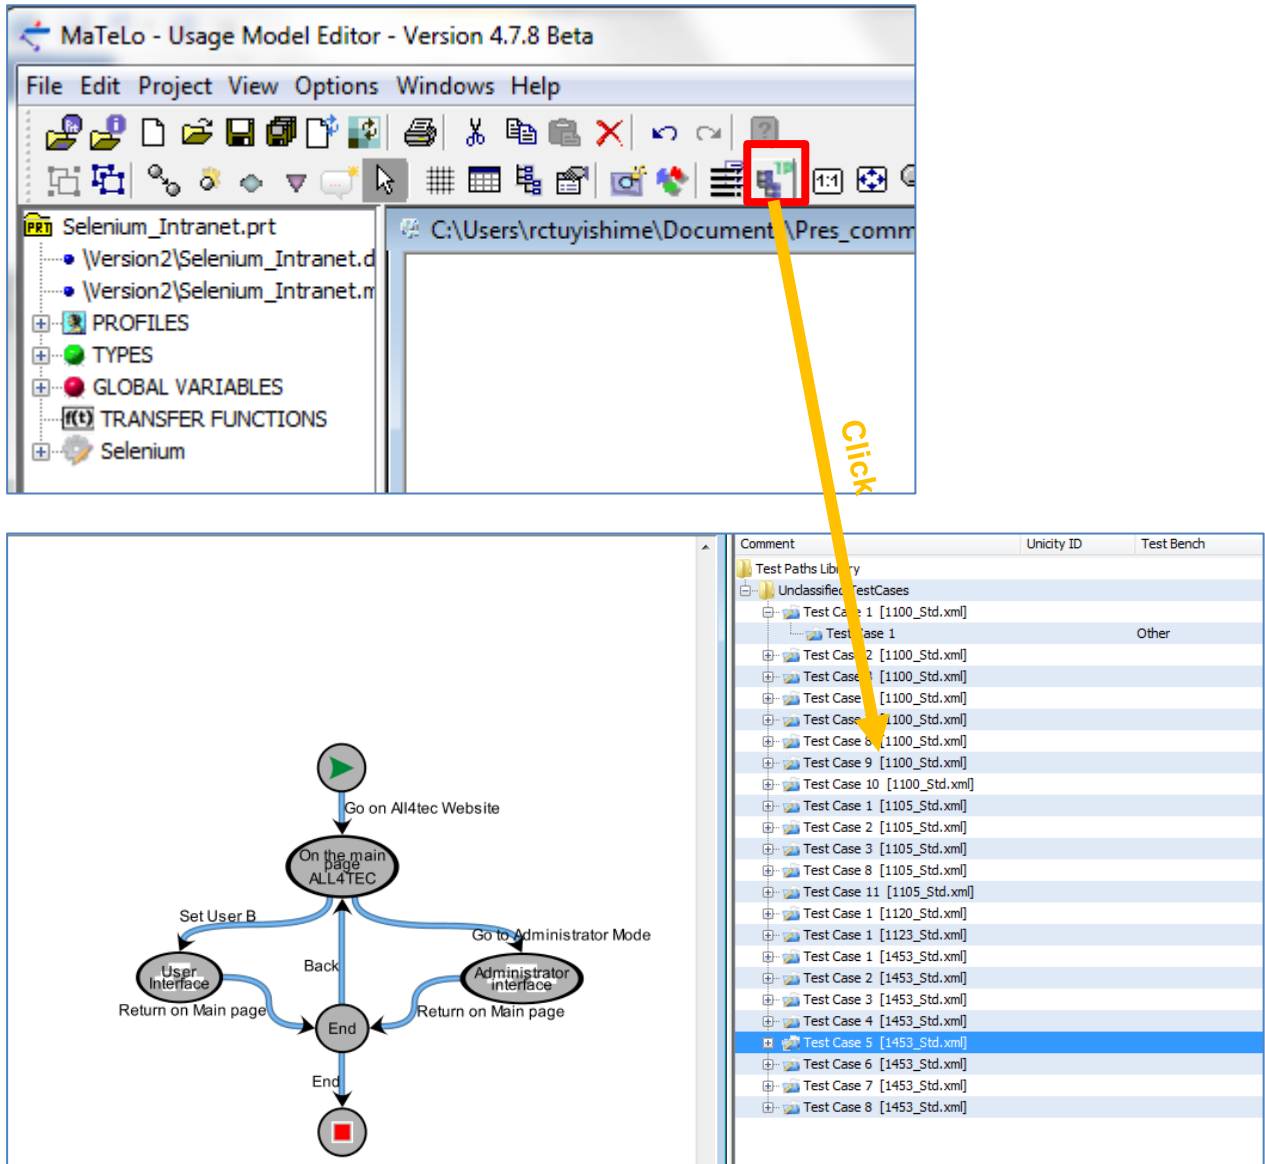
MaTeLo - Usage Model Editor - Version 4.7.8 Beta

File Edit Project View Options Windows Help

1:1

Selenium_Intranet.prt
\Version2\Selenium_Intranet.d
\Version2\Selenium_Intranet.m
PROFILES
TYPES
GLOBAL VARIABLES
f(t) TRANSFER FUNCTIONS
Selenium

C:\Users\rctuyishime\Document \Pres_comm

Click

Go on All4tec Website
On the main page ALL4TEC
Set User B
Go to Administrator Mode
User Interface
Back
Administrator interface
Return on Main page
End
Return on Main page
End

| Comment | Unicity ID | Test Bench |
|---|---|---|
| Test Paths Libr ry | | |
| Unclassifie TestCases | | |
| Test Ca e 1 [1100_Std.xml] | | |
| Test ase 1 | | Other |
| Test Cas 2 [1100_Std.xml] | | |
| Test Case [1100_Std.xml] | | |
| Test Case [1100_Std.xml] | | |
| Test Case 1100_Std.xml] | | |
| Test Case 8 [1100_Std.xml] | | |
| Test Case 9 [1100_Std.xml] | | |
| Test Case 10 [1100_Std.xml] | | |
| Test Case 1 [1105_Std.xml] | | |
| Test Case 2 [1105_Std.xml] | | |
| Test Case 3 [1105_Std.xml] | | |
| Test Case 8 [1105_Std.xml] | | |
| Test Case 11 [1105_Std.xml] | | |
| Test Case 1 [1120_Std.xml] | | |
| Test Case 1 [1123_Std.xml] | | |
| Test Case 1 [1453_Std.xml] | | |
| Test Case 2 [1453_Std.xml] | | |
| Test Case 3 [1453_Std.xml] | | |
| Test Case 4 [1453_Std.xml] | | |
| Test Case 5 [1453_Std.xml] | | |
| Test Case 6 [1453_Std.xml] | | |
| Test Case 7 [1453_Std.xml] | | |
| Test Case 8 [1453_Std.xml] | | |